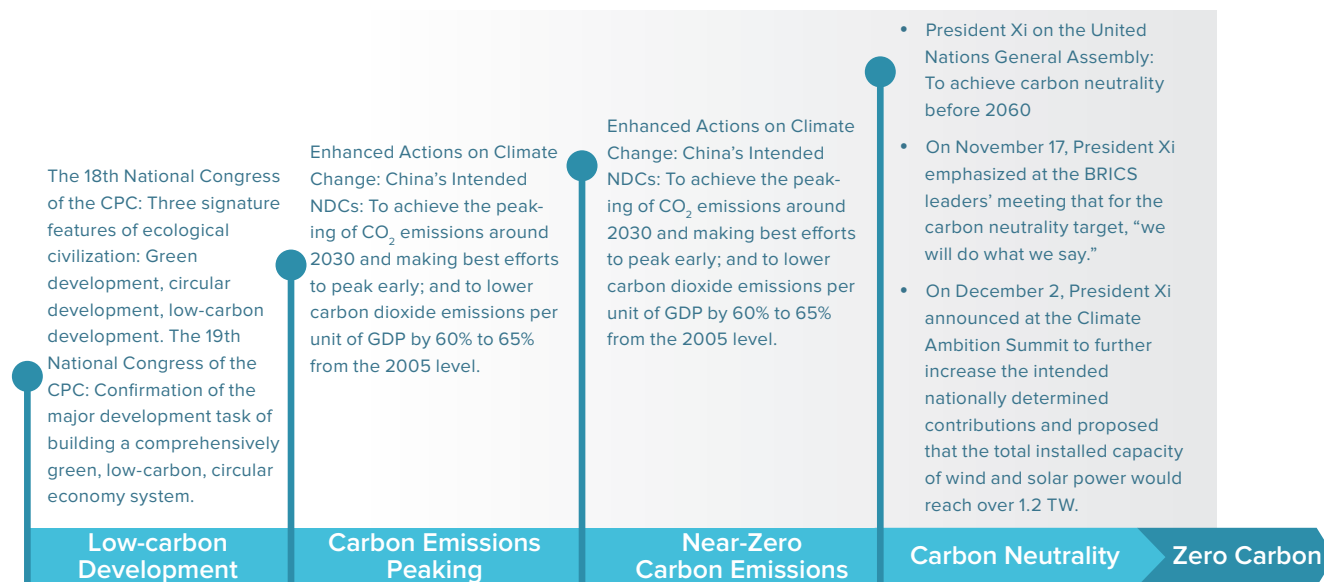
The 18th National Congress of the CPC: Three signature features of ecological civilization: Green development, circular development, low-carbon development. The 19th National Congress of the CPC: Confirmation of the major development task of building a comprehensively green, low-carbon, circular economy system.

Enhanced Actions on Climate Change: China's Intended NDCs: To achieve the peaking of $CO_2$ emissions around 2030 and making best efforts to peak early; and to lower carbon dioxide emissions per unit of GDP by 60% to 65% from the 2005 level.

Enhanced Actions on Climate Change: China's Intended NDCs: To achieve the peaking of $CO_2$ emissions around 2030 and making best efforts to peak early; and to lower carbon dioxide emissions per unit of GDP by 60% to 65% from the 2005 level.

- President Xi on the United Nations General Assembly: To achieve carbon neutrality before 2060
- On November 17, President Xi emphasized at the BRICS leaders' meeting that for the carbon neutrality target, "we will do what we say."
- On December 2, President Xi announced at the Climate Ambition Summit to further increase the intended nationally determined contributions and proposed that the total installed capacity of wind and solar power would reach over 1.2 TW.

Low-carbon Development

Carbon Emissions Peaking

Near-Zero Carbon Emissions

Carbon Neutrality

Zero Carbon